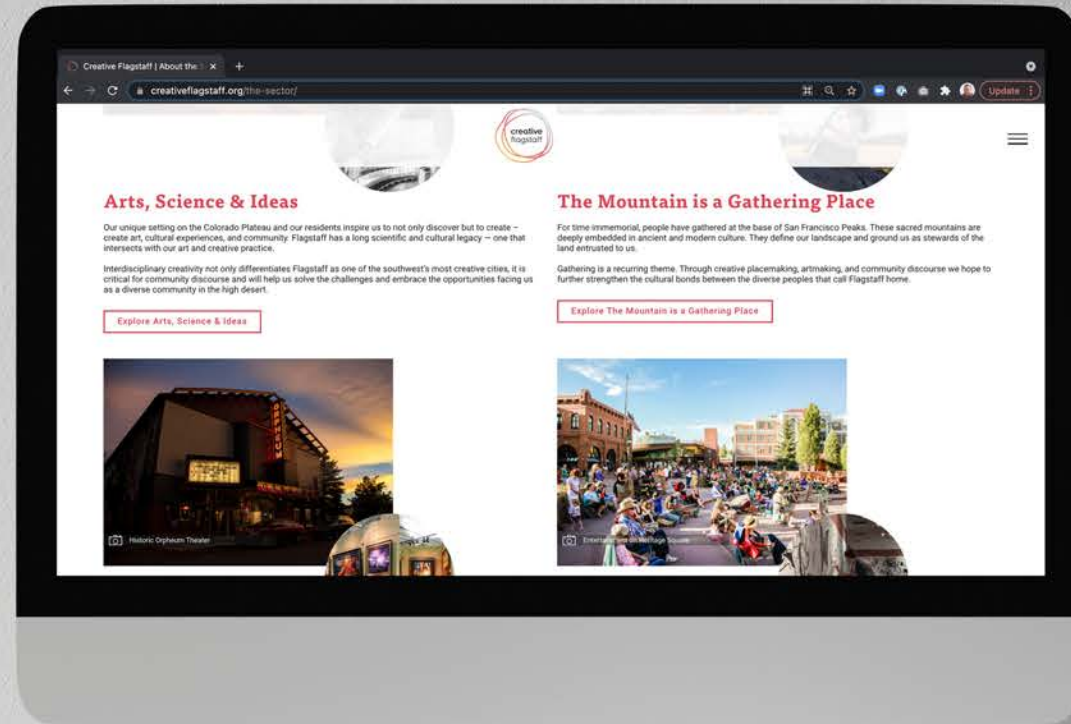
Creative Flagstaff | About the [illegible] ×

creativeflagstaff.org/the-sector/

Update

creative flagstaff

Arts, Science & Ideas

Our unique setting on the Colorado Plateau and our residents inspire us to not only discover but to create – create art, cultural experiences, and community. Flagstaff has a long scientific and cultural legacy — one that intersects with our art and creative practice.

Interdisciplinary creativity not only differentiates Flagstaff as one of the southwest's most creative cities, it is critical for community discourse and will help us solve the challenges and embrace the opportunities facing us as a diverse community in the high desert.

Explore Arts, Science & Ideas

Historic Orpheum Theater

The Mountain is a Gathering Place

For time immemorial, people have gathered at the base of San Francisco Peaks. These sacred mountains are deeply embedded in ancient and modern culture. They define our landscape and ground us as stewards of the land entrusted to us.

Gathering is a recurring theme. Through creative placemaking, artmaking, and community discourse we hope to further strengthen the cultural bonds between the diverse peoples that call Flagstaff home.

Explore The Mountain is a Gathering Place

Entertainment on Heritage Square